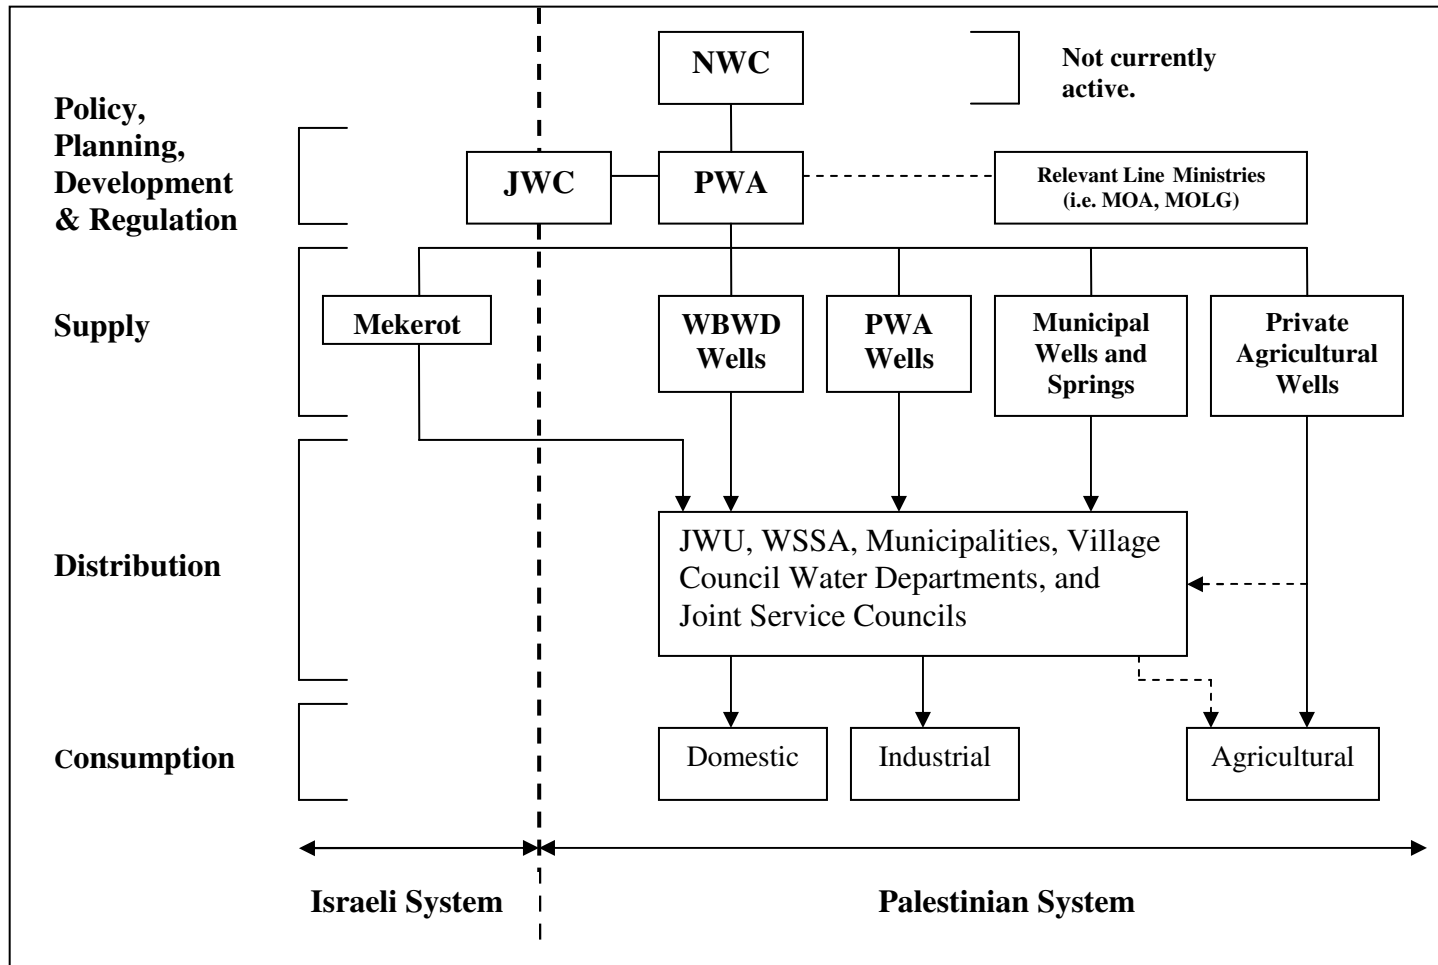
NWC

Not currently active.

Policy, Planning, Development & Regulation

JWC

PWA

Relevant Line Ministries (i.e. MOA, MOLG)

Supply

Mekerot

WBWD Wells

PWA Wells

Municipal Wells and Springs

Private Agricultural Wells

Distribution

JWU, WSSA, Municipalities, Village Council Water Departments, and Joint Service Councils

Consumption

Domestic

Industrial

Agricultural

Israeli System

Palestinian System